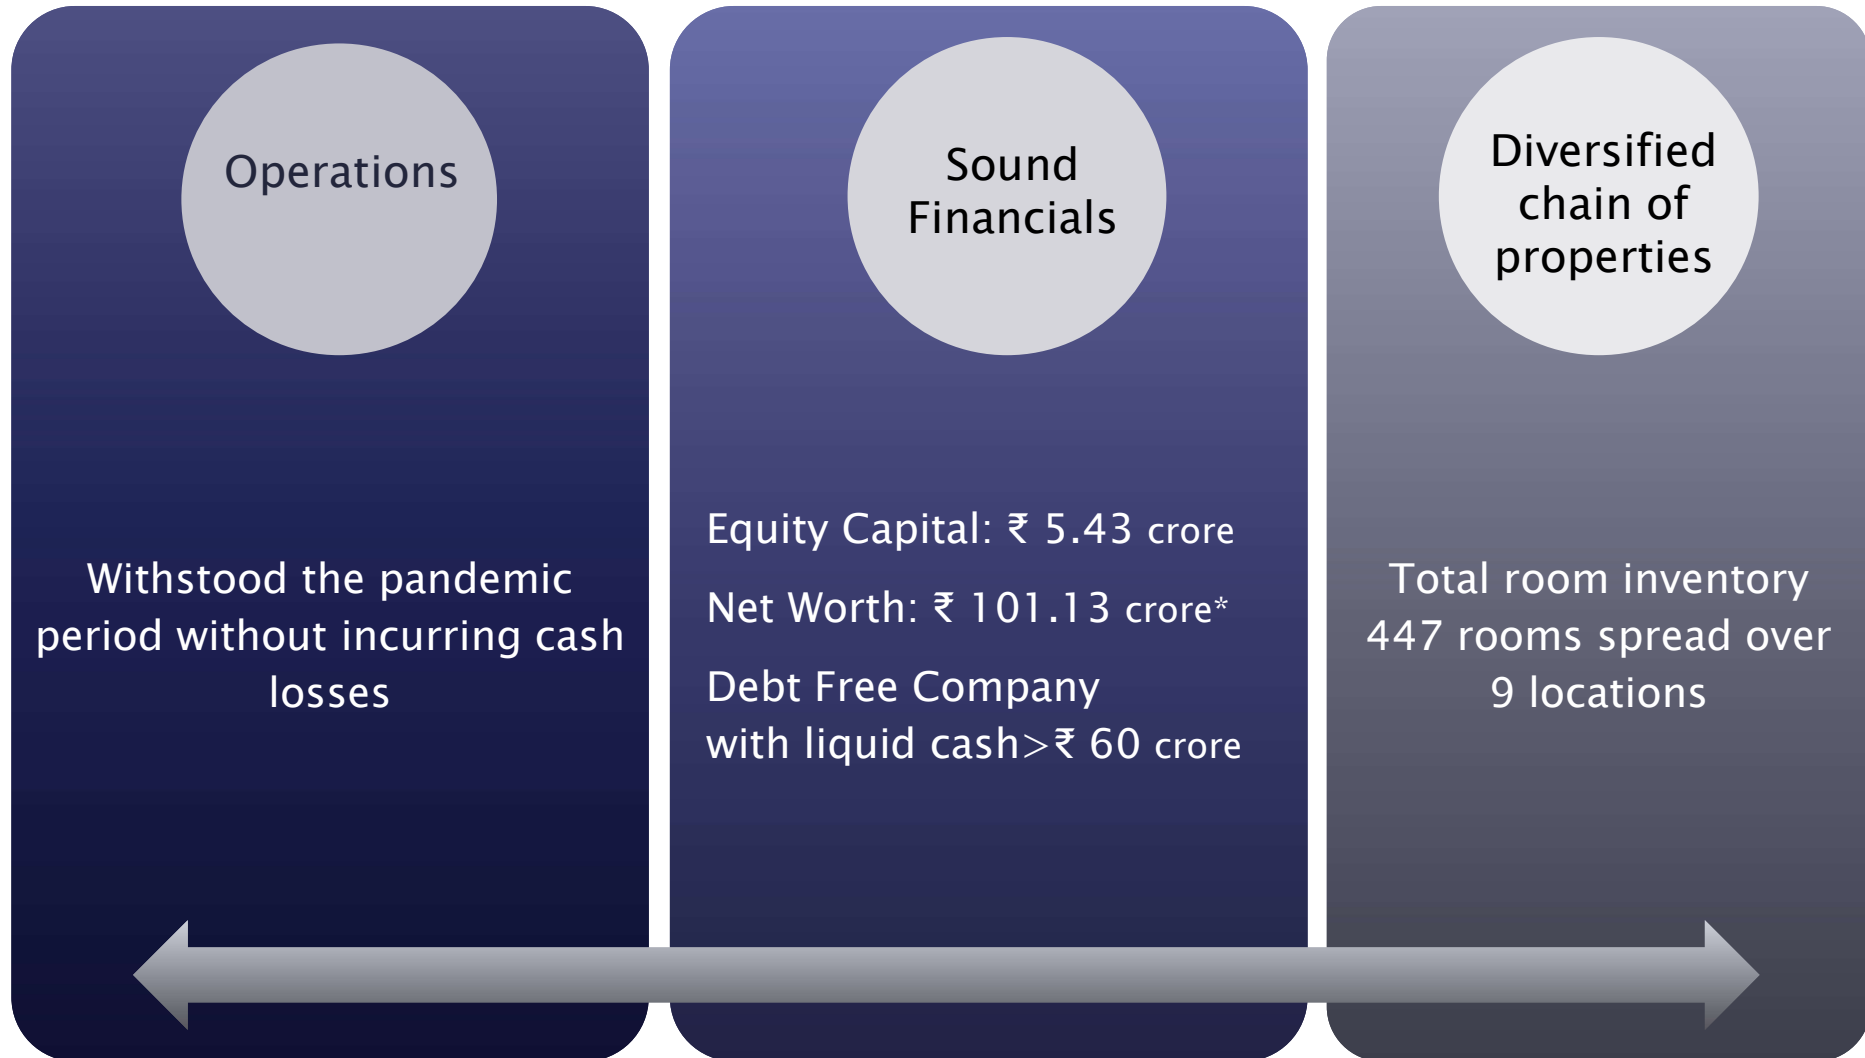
Operations

Withstood the pandemic period without incurring cash losses

Sound Financials

Equity Capital: ₹ 5.43 crore

Net Worth: ₹ 101.13 crore*

Debt Free Company with liquid cash>₹ 60 crore

Diversified chain of properties

Total room inventory 447 rooms spread over 9 locations